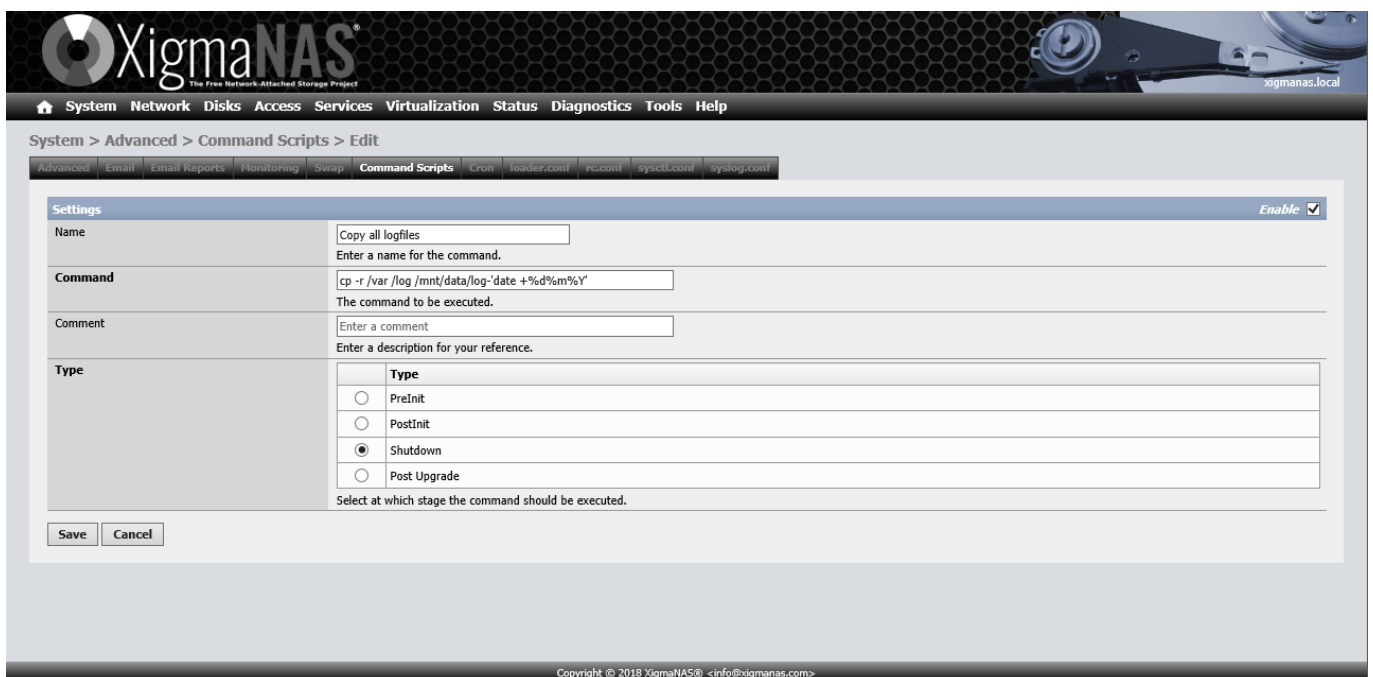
XigmaNAS®
The Free Network-Attached Storage Project
xigmanas.local

System Network Disks Access Services Virtualization Status Diagnostics Tools Help

System > Advanced > Command Scripts > Edit

Advanced | Email | Email Reports | Monitoring | Swap | Command Scripts | Cron | loader.conf | rc.conf | sysctl.conf | syslog.conf

Settings
Enable

Name
Copy all logfiles
Enter a name for the command.

Command
cp -r /var /log /mnt/data/log-'date +%d%m%Y'
The command to be executed.

Comment
Enter a comment
Enter a description for your reference.

Type

| | Type |
|---|---|
| ○ | PreInit |
| ○ | PostInit |
| ◉ | Shutdown |
| ○ | Post Upgrade |

Select at which stage the command should be executed.

Save Cancel

Copyright © 2018 XigmaNAS® <info@xigmanas.com>